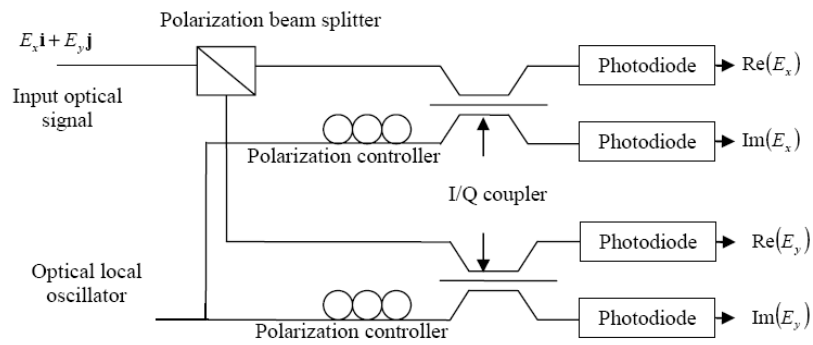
Polarization beam splitter

$E_x\mathbf{i} + E_y\mathbf{j}$

Input optical signal

Photodiode $\mathrm{Re}(E_x)$

Photodiode $\mathrm{Im}(E_x)$

Polarization controller

I/Q coupler

Photodiode $\mathrm{Re}(E_y)$

Optical local oscillator

Photodiode $\mathrm{Im}(E_y)$

Polarization controller